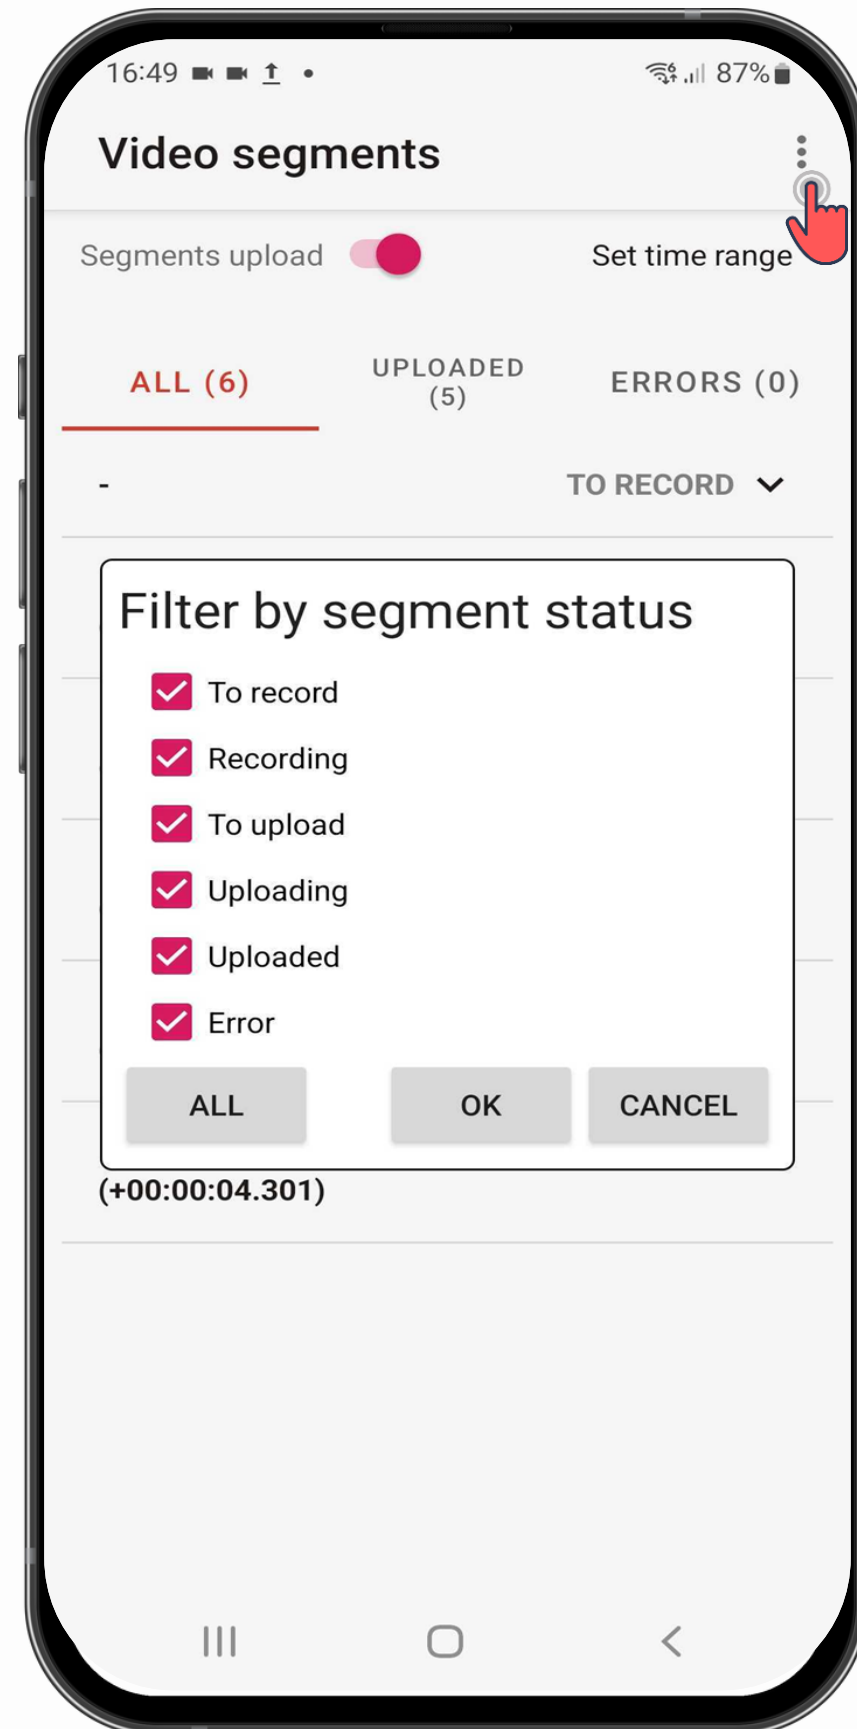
16:49 • 87%

Video segments

Segments upload

Set time range

ALL (6)

UPLOADED (5)

ERRORS (0)

-

TO RECORD

Filter by segment status

To record

Recording

To upload

Uploading

Uploaded

Error

ALL

OK

CANCEL

(+00:00:04.301)